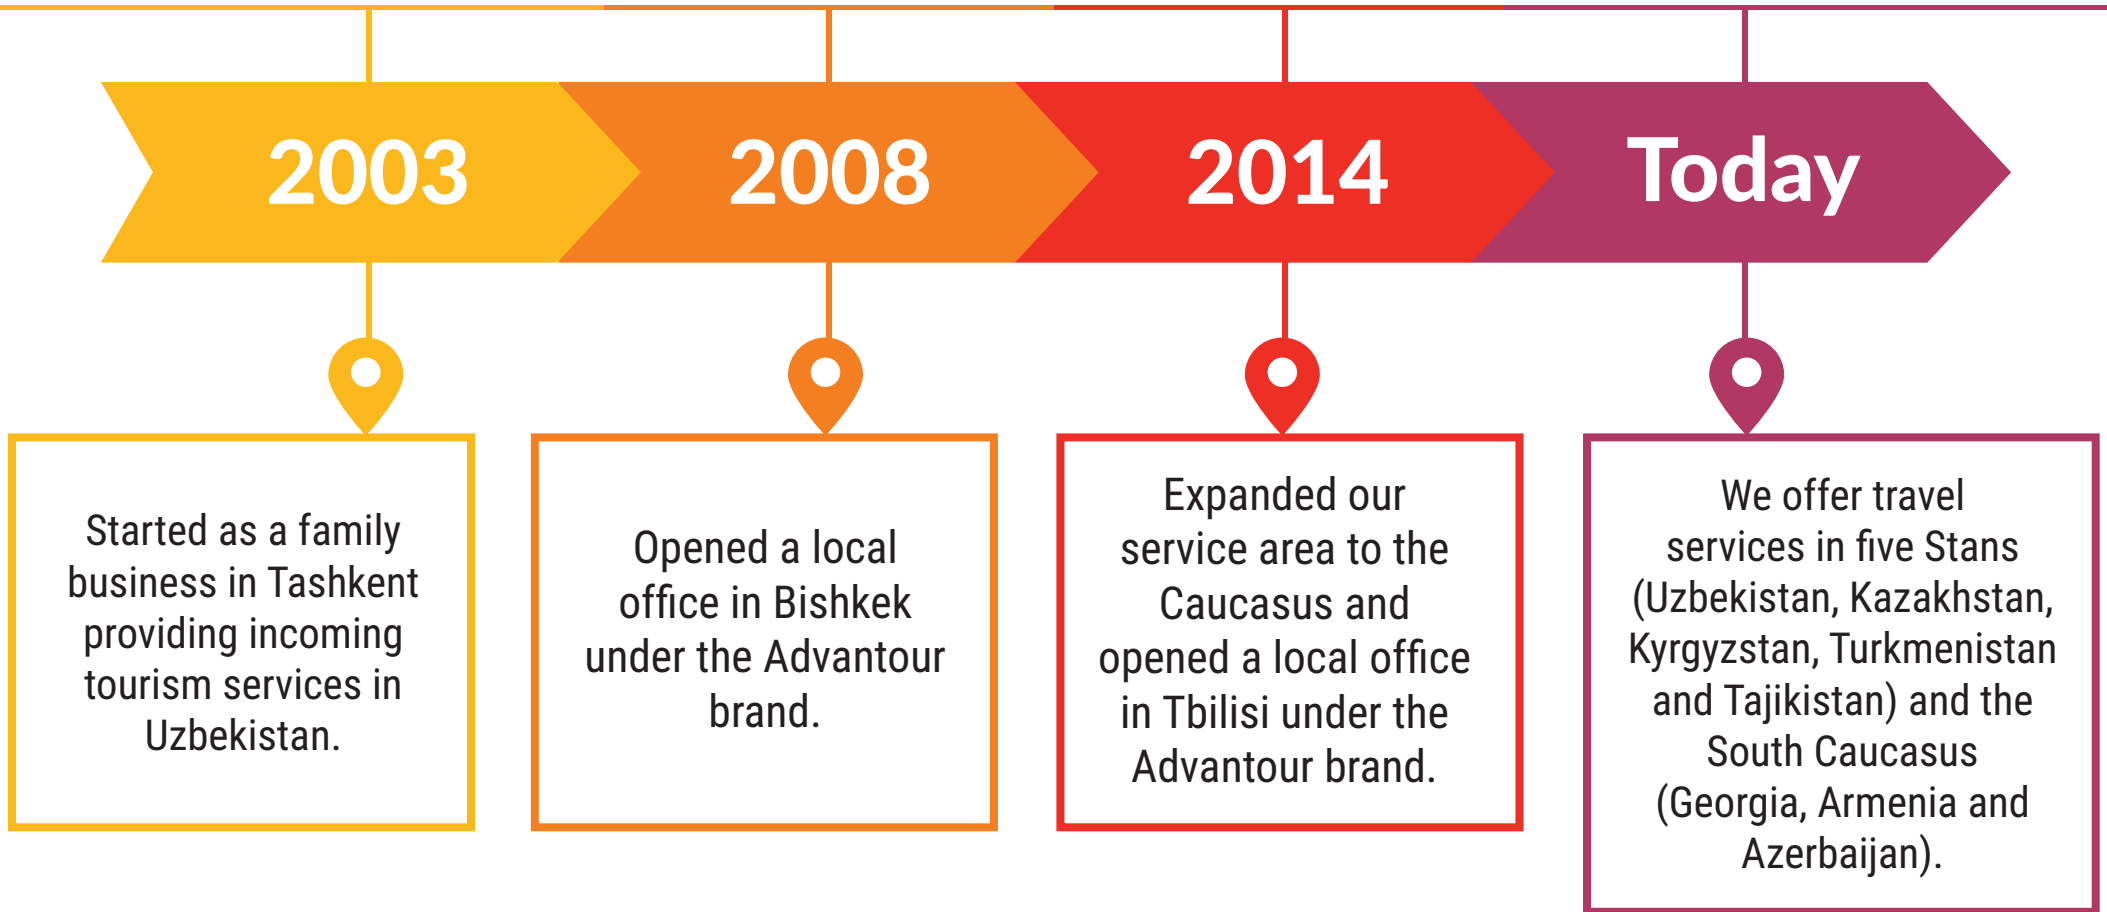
2003

2008

2014

Today

Started as a family business in Tashkent providing incoming tourism services in Uzbekistan.

Opened a local office in Bishkek under the Advantour brand.

Expanded our service area to the Caucasus and opened a local office in Tbilisi under the Advantour brand.

We offer travel services in five Stans (Uzbekistan, Kazakhstan, Kyrgyzstan, Turkmenistan and Tajikistan) and the South Caucasus (Georgia, Armenia and Azerbaijan).